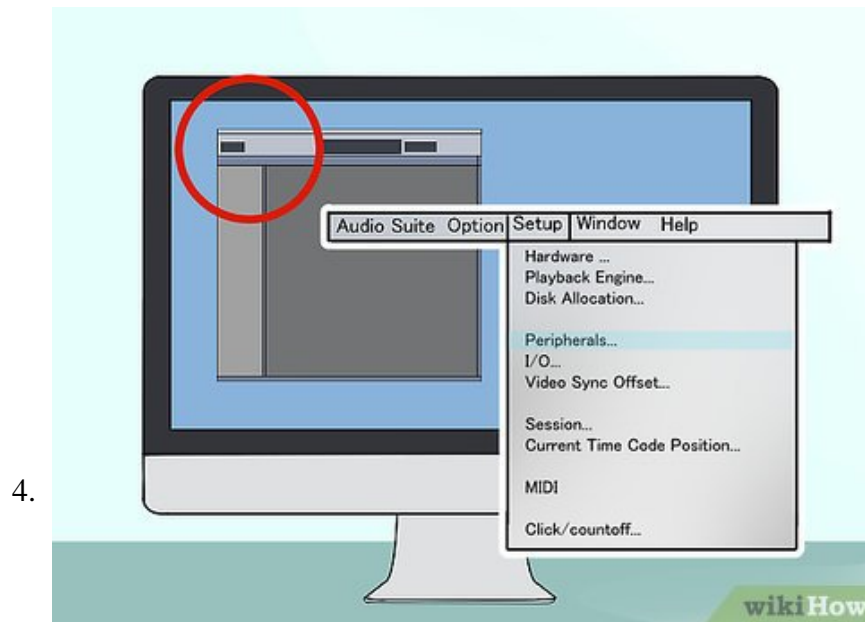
4.

Audio Suite Option Setup Window Help

Hardware ...
Playback Engine...
Disk Allocation...

Peripherals...
I/O...
Video Sync Offset...

Session...
Current Time Code Position...

MIDI

Click/countoff...

wikiHow